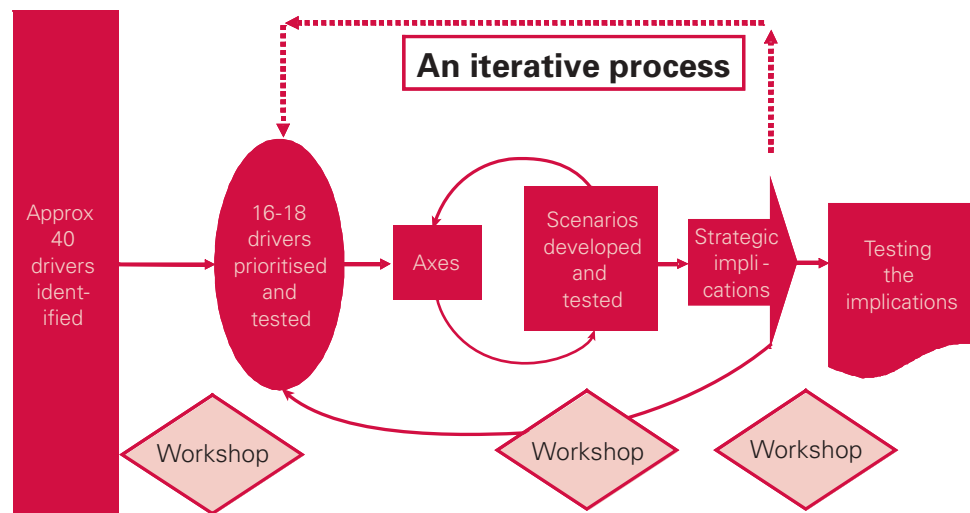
An iterative process

Approx 40 drivers identified

16-18 drivers prioritised and tested

Axes

Scenarios developed and tested

Strategic implications

Testing the implications

Workshop

Workshop

Workshop